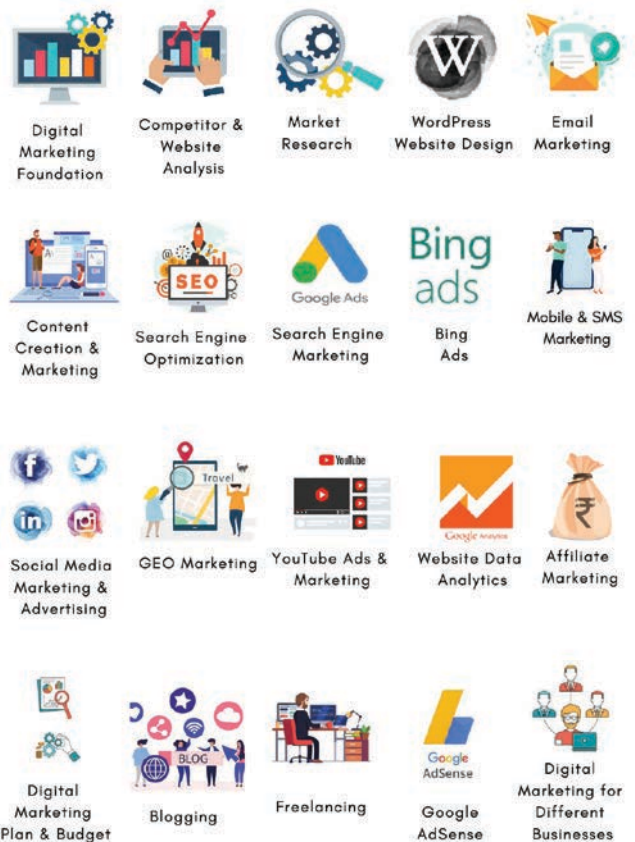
Digital Marketing Foundation

Competitor & Website Analysis

Market Research

W

WordPress Website Design

Email Marketing

Content Creation & Marketing

SEO

Search Engine Optimization

Google Ads

Search Engine Marketing

Bing ads

Bing Ads

Mobile & SMS Marketing

Social Media Marketing & Advertising

Travel

GEO Marketing

YouTube

YouTube Ads & Marketing

Google Analytics

Website Data Analytics

₹

Affiliate Marketing

Digital Marketing Plan & Budget

BLOG

Blogging

Freelancing

Google AdSense

Google AdSense

Digital Marketing for Different Businesses